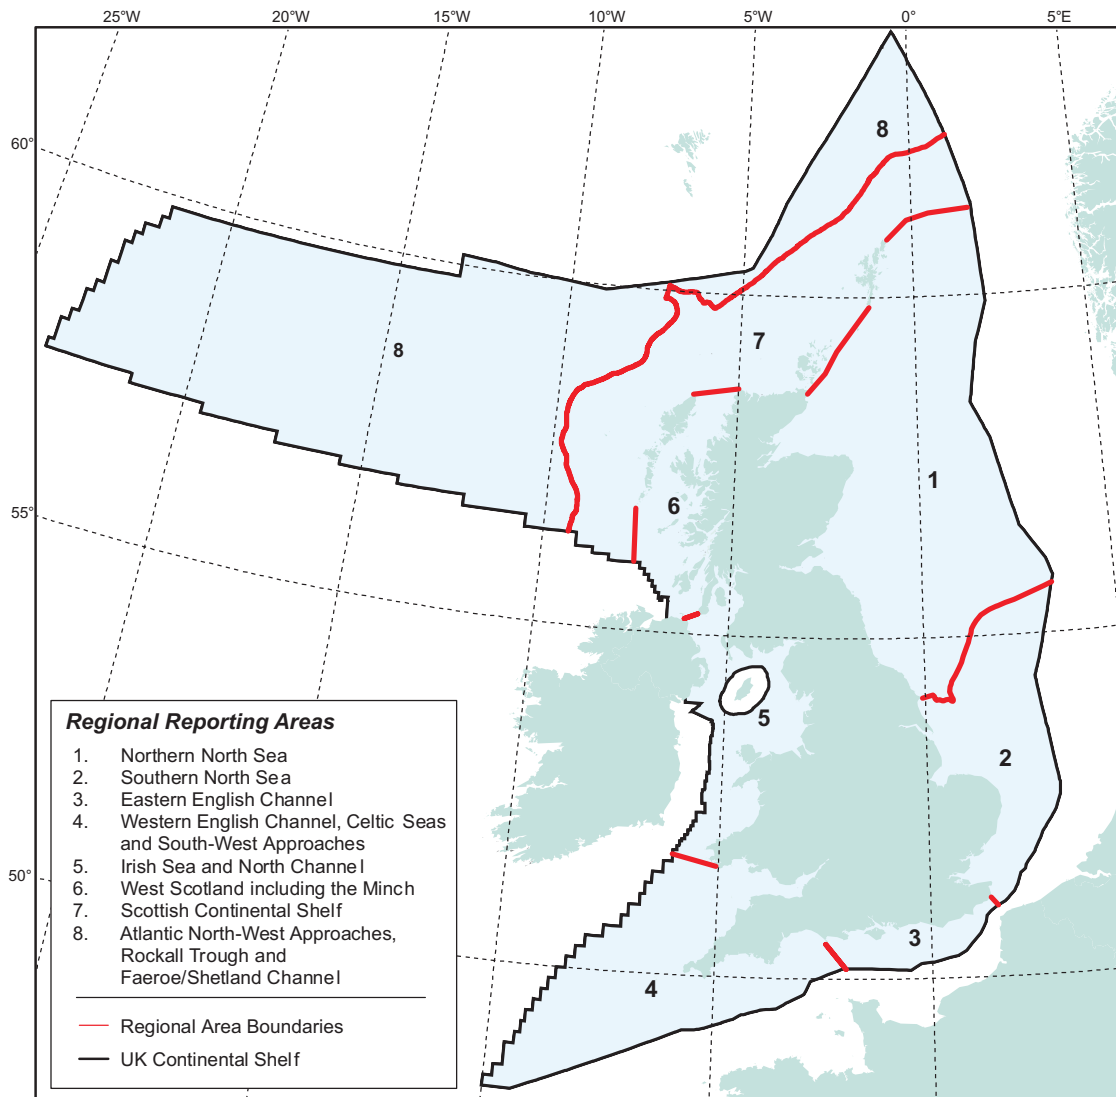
25°W 20°W 15°W 10°W 5°W 0° 5°E

60°

55°

50°

8

8

7

6

1

5

2

3

4

Regional Reporting Areas

1. Northern North Sea
2. Southern North Sea
3. Eastern English Channel
4. Western English Channel, Celtic Seas and South-West Approaches
5. Irish Sea and North Channel
6. West Scotland including the Minch
7. Scottish Continental Shelf
8. Atlantic North-West Approaches, Rockall Trough and Faeroe/Shetland Channel

Regional Area Boundaries
UK Continental Shelf